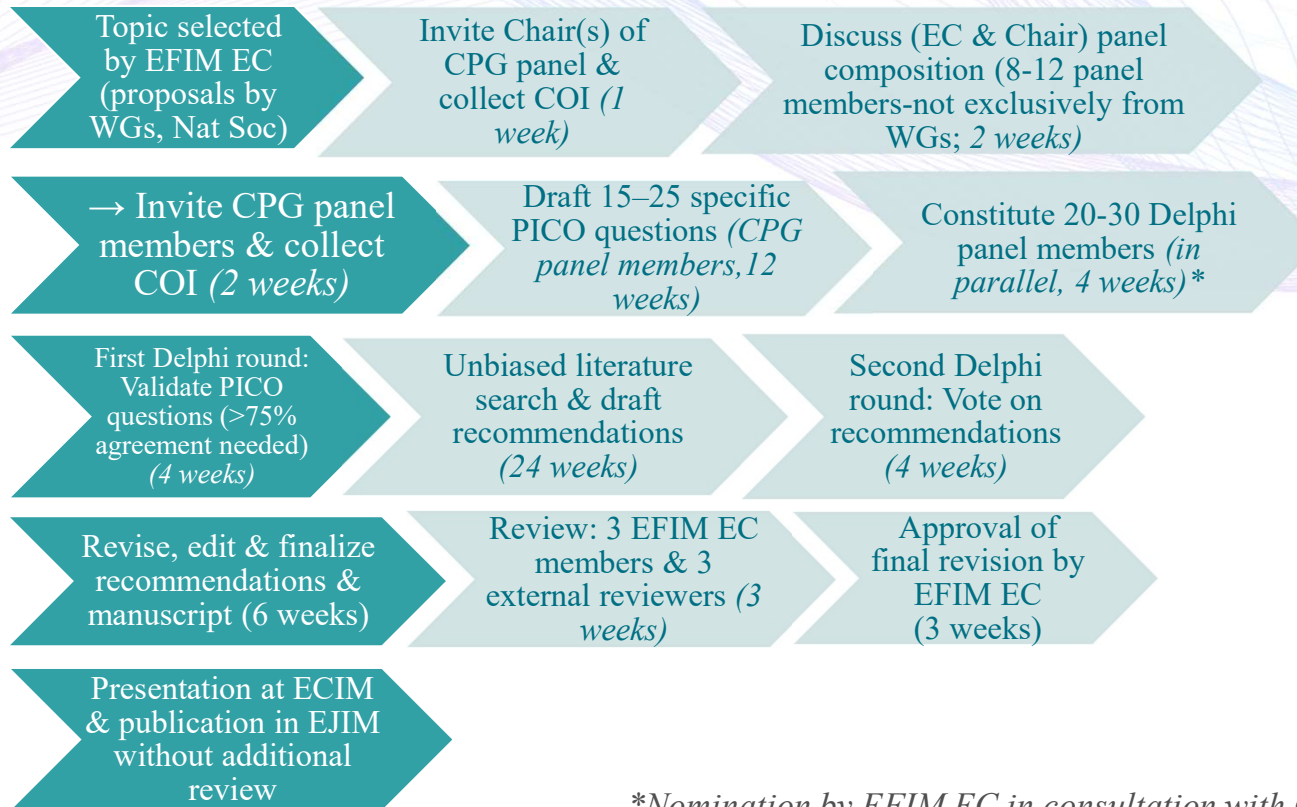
Topic selected by EFIM EC (proposals by WGs, Nat Soc)

Invite Chair(s) of CPG panel & collect COI (1 week)

Discuss (EC & Chair) panel composition (8-12 panel members-not exclusively from WGs; 2 weeks)

→ Invite CPG panel members & collect COI (2 weeks)

Draft 15–25 specific PICO questions (CPG panel members,12 weeks)

Constitute 20-30 Delphi panel members (in parallel, 4 weeks)*

First Delphi round: Validate PICO questions (>75% agreement needed) (4 weeks)

Unbiased literature search & draft recommendations (24 weeks)

Second Delphi round: Vote on recommendations (4 weeks)

Revise, edit & finalize recommendations & manuscript (6 weeks)

Review: 3 EFIM EC members & 3 external reviewers (3 weeks)

Approval of final revision by EFIM EC (3 weeks)

Presentation at ECIM & publication in EJIM without additional review

*Nomination by EFIM EC in consultation with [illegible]